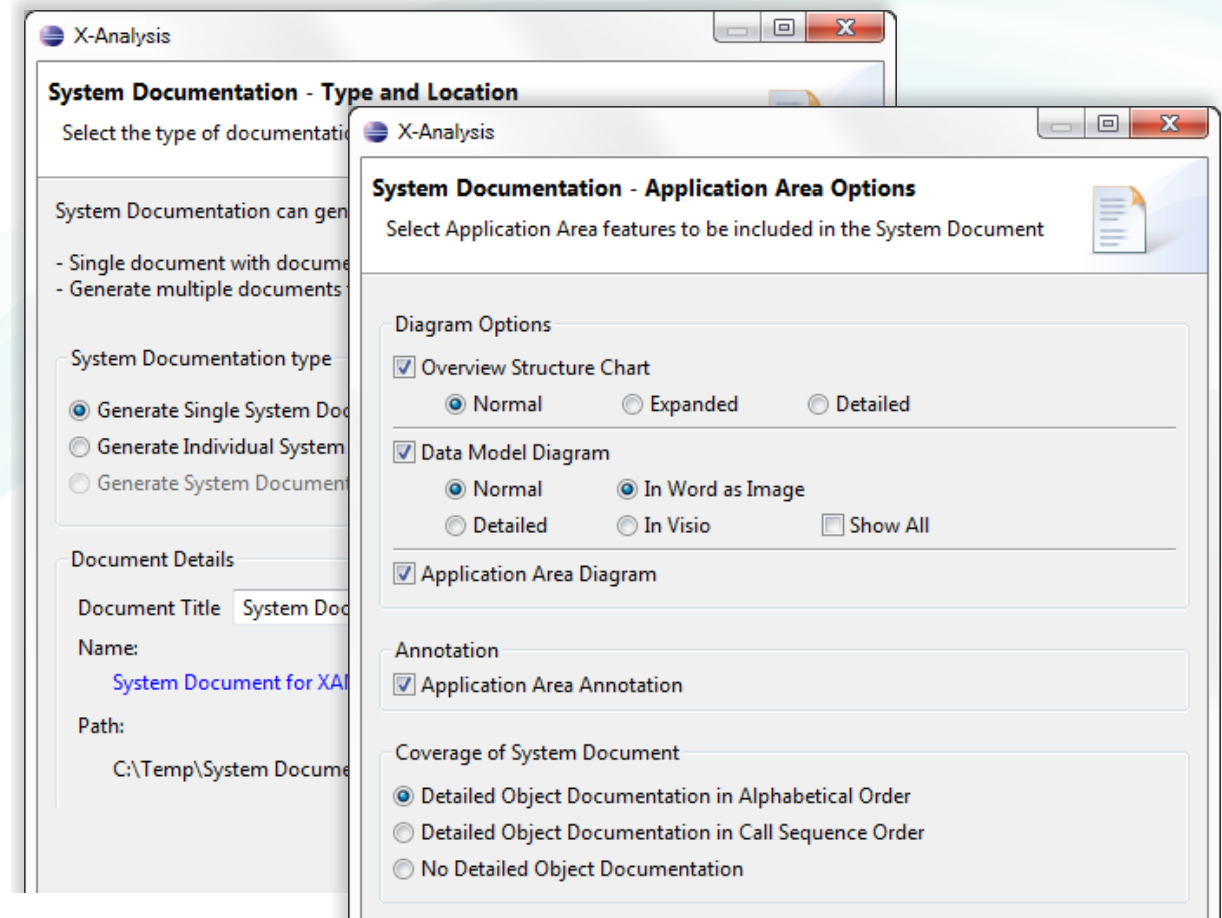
X-Analysis

System Documentation - Type and Location

Select the type of documentatio

System Documentation can gen

- Single document with docume
- Generate multiple documents

System Documentation type

Generate Single System Doc

Generate Individual System

Generate System Document

Document Details

Document Title System Doc

Name:

System Document for XA

Path:

C:\Temp\System Docume

X-Analysis

System Documentation - Application Area Options

Select Application Area features to be included in the System Document

Diagram Options

Overview Structure Chart

Normal Expanded Detailed

Data Model Diagram

Normal In Word as Image

Detailed In Visio Show All

Application Area Diagram

Annotation

Application Area Annotation

Coverage of System Document

Detailed Object Documentation in Alphabetical Order

Detailed Object Documentation in Call Sequence Order

No Detailed Object Documentation